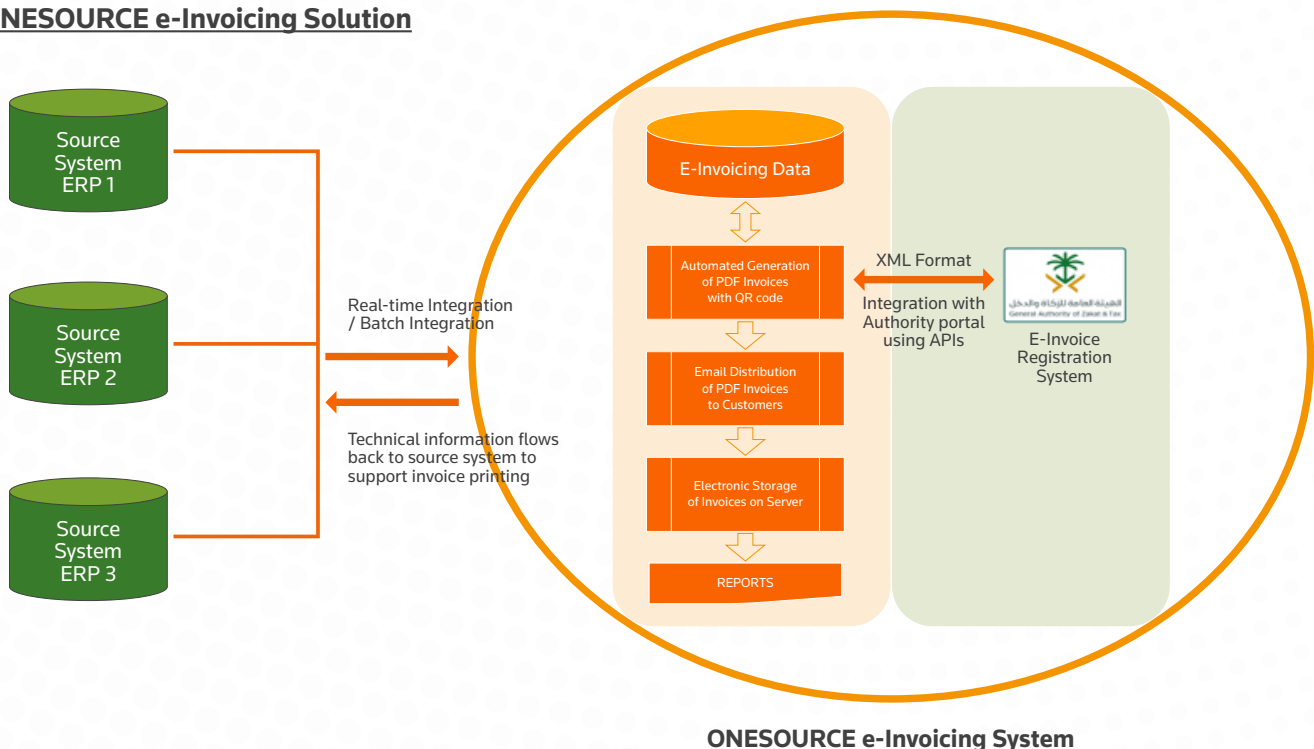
NESOURCE e-Invoicing Solution

Source System ERP 1

Source System ERP 2

Source System ERP 3

Real-time Integration / Batch Integration

Technical information flows back to source system to support invoice printing

E-Invoicing Data

Automated Generation of PDF Invoices with QR code

Email Distribution of PDF Invoices to Customers

Electronic Storage of Invoices on Server

REPORTS

XML Format

Integration with Authority portal using APIs

الهيئة العامة للزكاة والدخل
General Authority of Zakat & Tax

E-Invoice Registration System

ONESOURCE e-Invoicing System